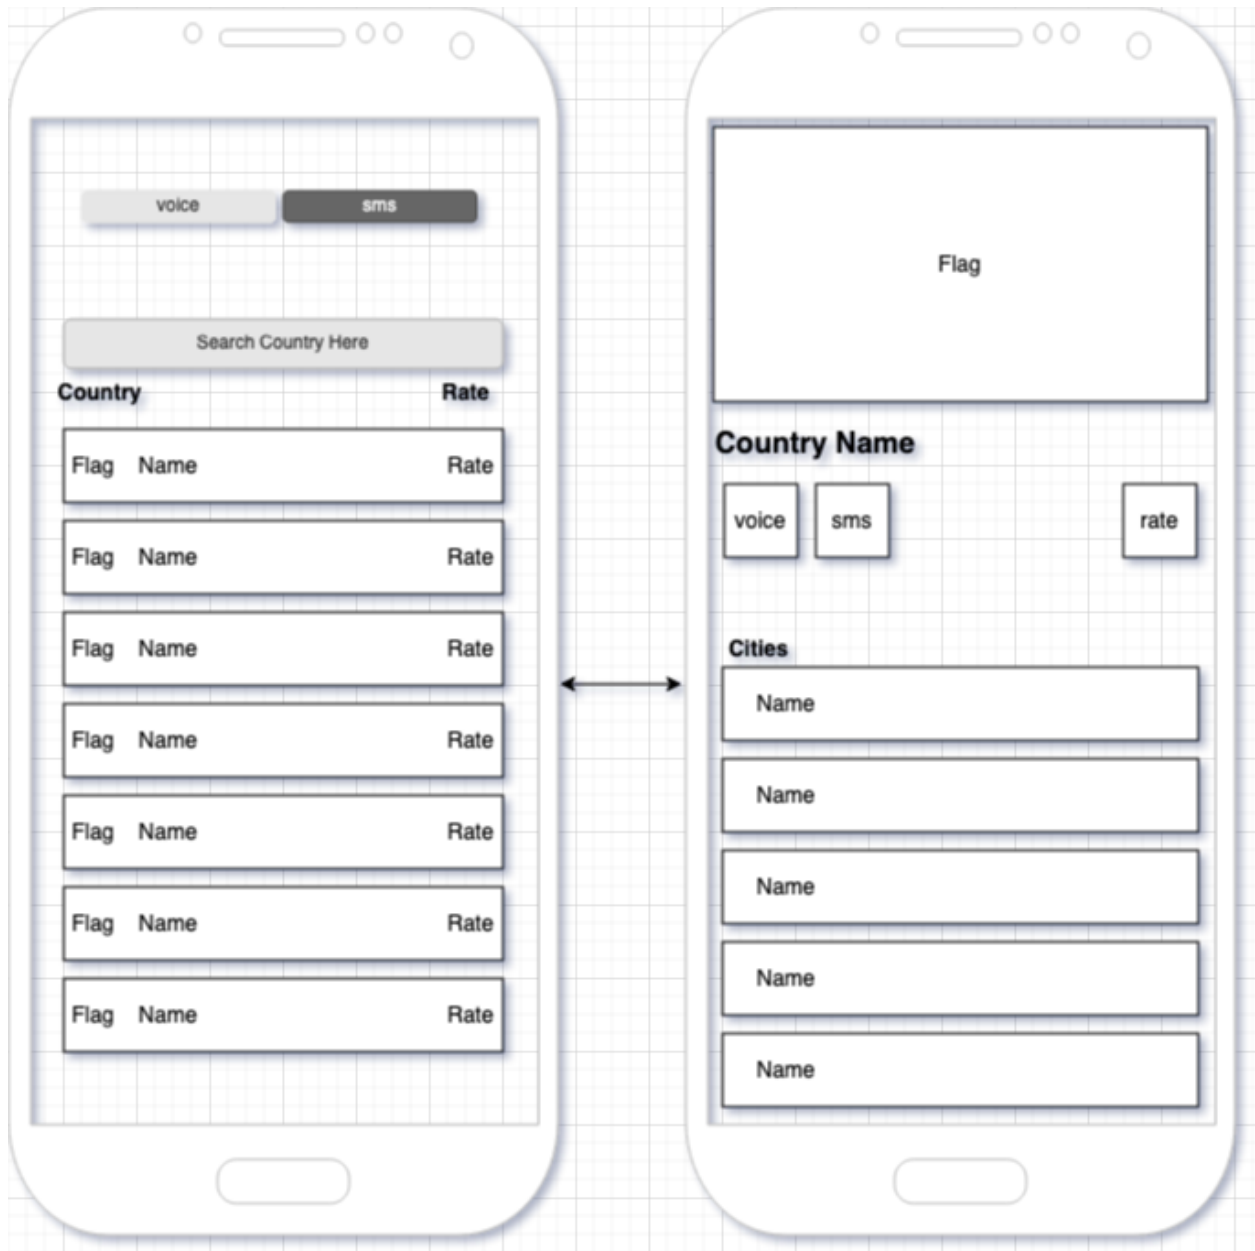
voice sms

Search Country Here

Country Rate

Flag Name Rate

Flag Name Rate

Flag Name Rate

Flag Name Rate

Flag Name Rate

Flag Name Rate

Flag Name Rate

Flag

Country Name

voice sms rate

Cities

Name

Name

Name

Name

Name